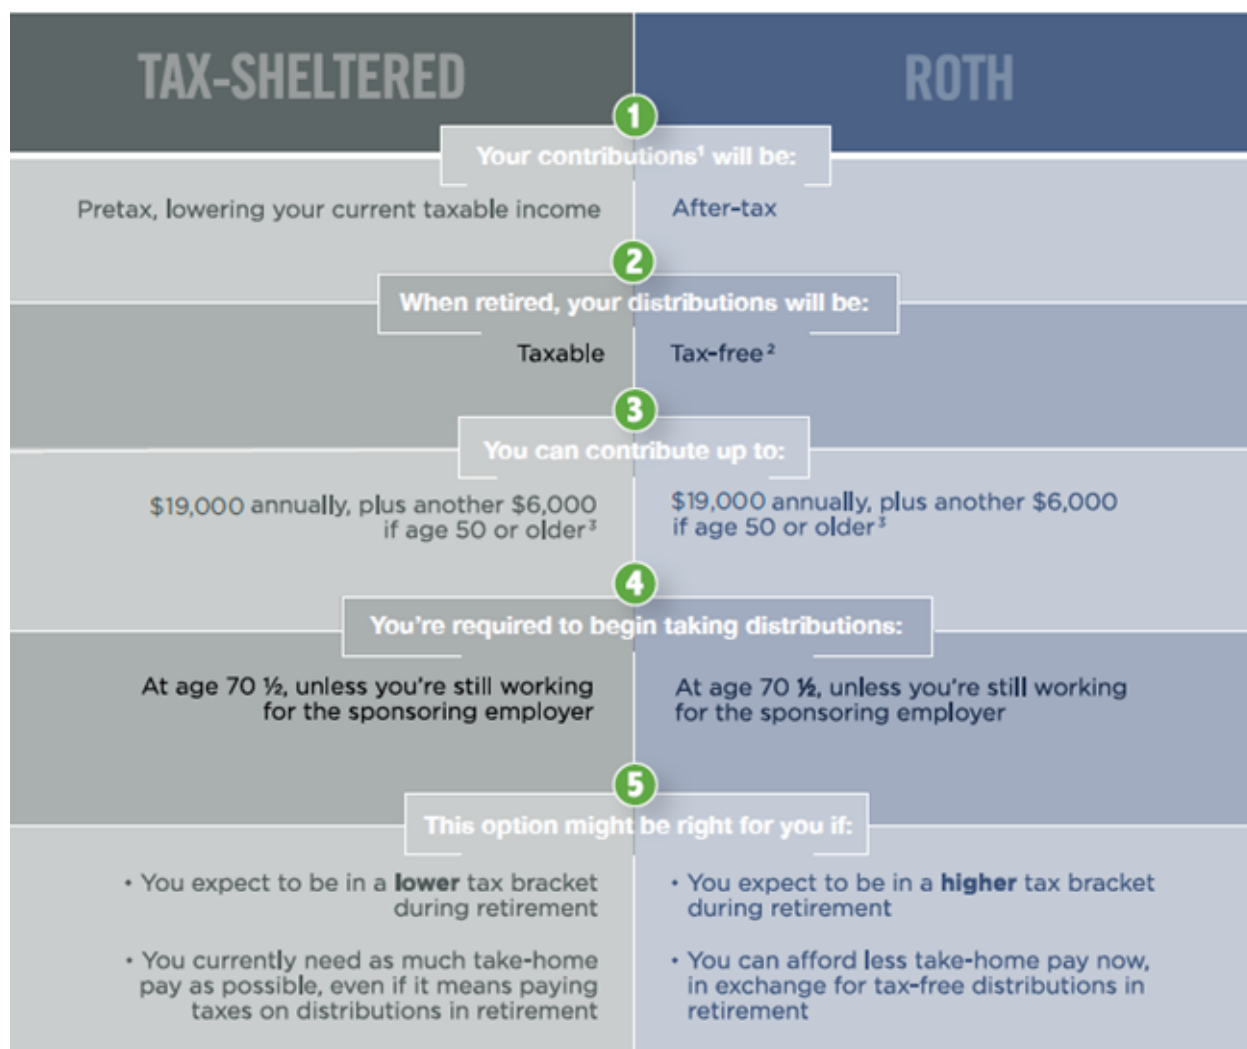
| TAX-SHELTERED | ROTH |
|---|---|
| **1** Your contributions$^1$ will be: | |
| Pretax, lowering your current taxable income | After-tax |
| **2** When retired, your distributions will be: | |
| Taxable | Tax-free$^2$ |
| **3** You can contribute up to: | |
| \$19,000 annually, plus another \$6,000 if age 50 or older$^3$ | \$19,000 annually, plus another \$6,000 if age 50 or older$^3$ |
| **4** You're required to begin taking distributions: | |
| At age 70 ½, unless you're still working for the sponsoring employer | At age 70 ½, unless you're still working for the sponsoring employer |
| **5** This option might be right for you if: | |
| • You expect to be in a **lower** tax bracket during retirement<br>• You currently need as much take-home pay as possible, even if it means paying taxes on distributions in retirement | • You expect to be in a **higher** tax bracket during retirement<br>• You can afford less take-home pay now, in exchange for tax-free distributions in retirement |